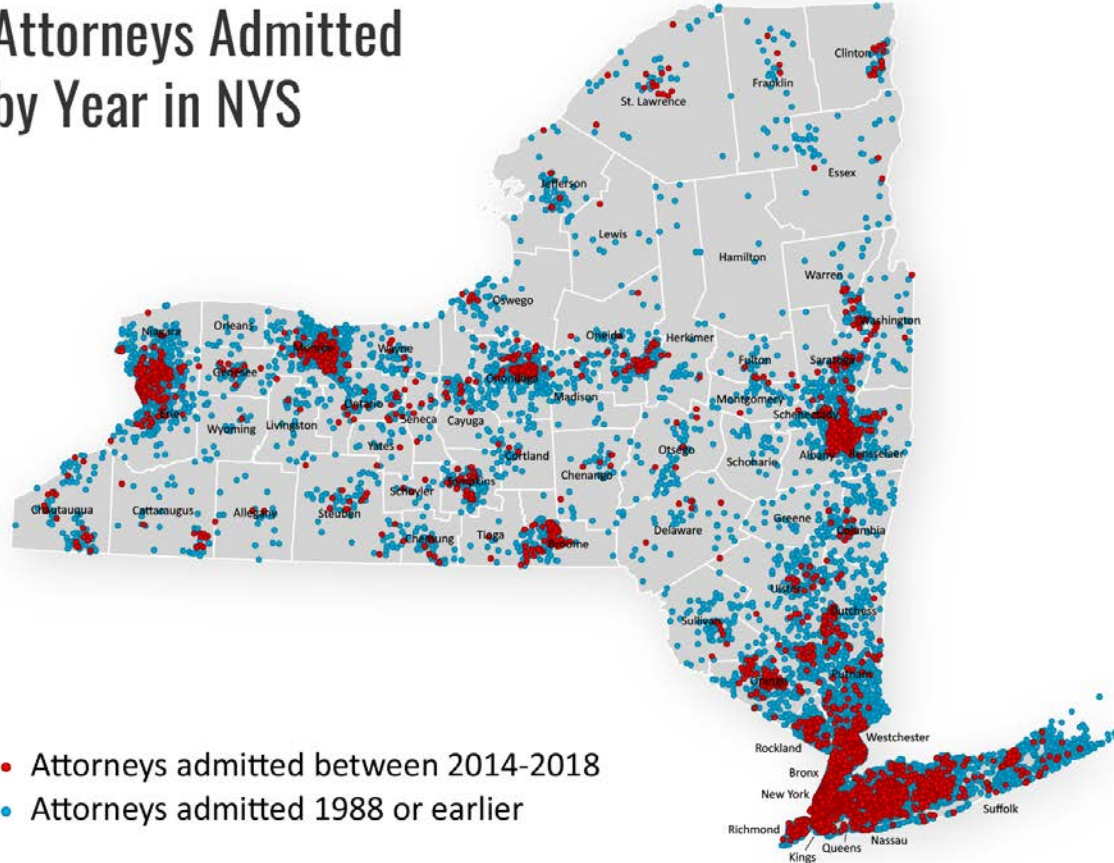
Attorneys Admitted by Year in NYS

Clinton
Franklin
St. Lawrence
Essex
Jefferson
Lewis
Hamilton
Warren
Oswego
Washington
Niagara
Orleans
Monroe
Wayne
Oneida
Herkimer
Fulton
Saratoga
Genesee
Onondaga
Madison
Montgomery
Erie
Ontario
Seneca
Cayuga
Schenectady
Wyoming
Livingston
Albany
Rensselaer
Yates
Cortland
Otsego
Schoharie
Chenango
Schuyler
Tompkins
Chautauqua
Cattaraugus
Allegany
Steuben
Greene
Chemung
Tioga
Broome
Delaware
Columbia
Ulster
Dutchess
Sullivan
Orange
Putnam
Westchester
Rockland
Bronx
New York
Suffolk
Richmond
Queens
Nassau
Kings

• Attorneys admitted between 2014-2018
• Attorneys admitted 1988 or earlier